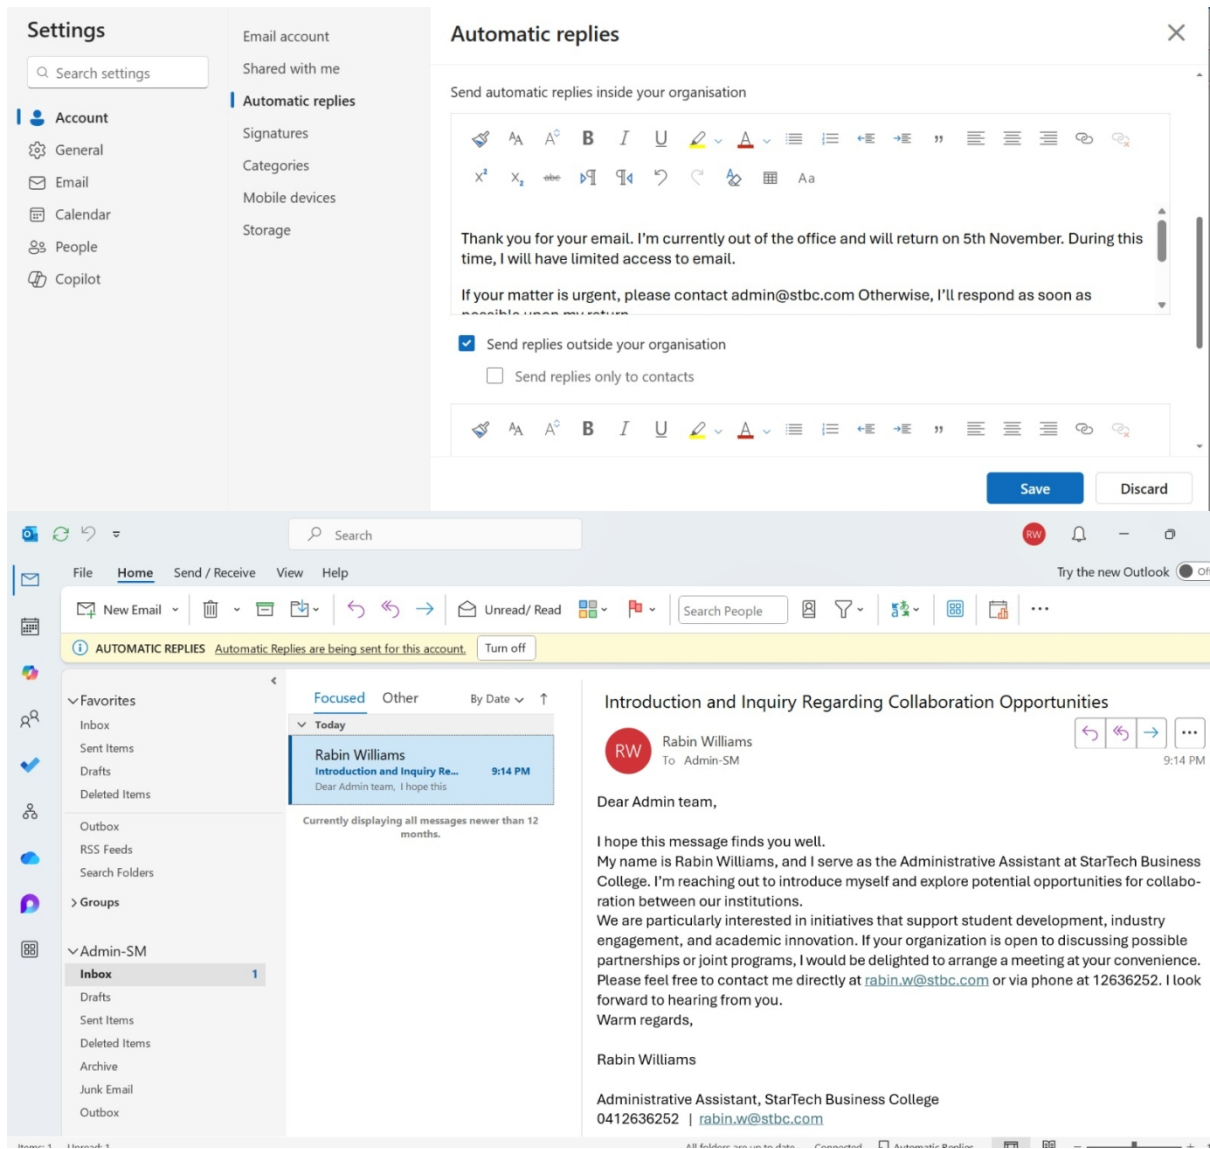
Settings

Search settings

Account
General
Email
Calendar
People
Copilot

Email account
Shared with me
Automatic replies
Signatures
Categories
Mobile devices
Storage

Automatic replies

Send automatic replies inside your organisation

Aa

Thank you for your email. I'm currently out of the office and will return on 5th November. During this time, I will have limited access to email.

If your matter is urgent, please contact admin@stbc.com Otherwise, I'll respond as soon as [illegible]

Send replies outside your organisation

Send replies only to contacts

Save
Discard

Search

RW

File Home Send / Receive View Help

Try the new Outlook

New Email

Unread/ Read

Search People

AUTOMATIC REPLIES Automatic Replies are being sent for this account. Turn off

Favorites
Inbox
Sent Items
Drafts
Deleted Items
Outbox
RSS Feeds
Search Folders
Groups
Admin-SM
Inbox 1
Drafts
Sent Items
Deleted Items
Archive
Junk Email
Outbox

Focused Other By Date

Today

Rabin Williams
Introduction and Inquiry Re... 9:14 PM
Dear Admin team, I hope this

Currently displaying all messages newer than 12 months.

Introduction and Inquiry Regarding Collaboration Opportunities

RW
Rabin Williams
To Admin-SM
9:14 PM

Dear Admin team,

I hope this message finds you well.
My name is Rabin Williams, and I serve as the Administrative Assistant at StarTech Business College. I'm reaching out to introduce myself and explore potential opportunities for collaboration between our institutions.
We are particularly interested in initiatives that support student development, industry engagement, and academic innovation. If your organization is open to discussing possible partnerships or joint programs, I would be delighted to arrange a meeting at your convenience.
Please feel free to contact me directly at rabin.w@stbc.com or via phone at 12636252. I look forward to hearing from you.
Warm regards,

Rabin Williams

Administrative Assistant, StarTech Business College
0412636252 | rabin.w@stbc.com